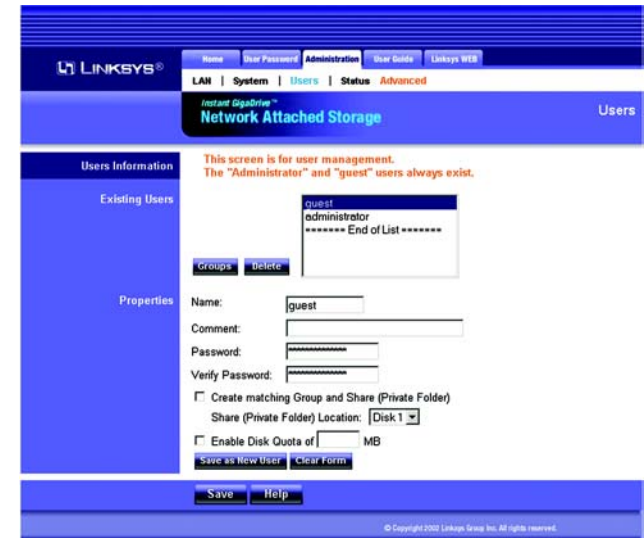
LINKSYS®

Home | User Password | Administration | User Guide | Linksys WEB

LAN | System | Users | Status Advanced

Instant GigaDrive™
Network Attached Storage

Users

Users Information

This screen is for user management.
The "Administrator" and "guest" users always exist.

Existing Users

guest
administrator
======= End of List =======

Groups Delete

Properties

Name: guest

Comment:

Password: ***************

Verify Password: ***************

Create matching Group and Share (Private Folder)

Share (Private Folder) Location: Disk 1

Enable Disk Quota of MB

Save as New User Clear Form

Save Help

© Copyright 2002 Linksys Group Inc. All rights reserved.